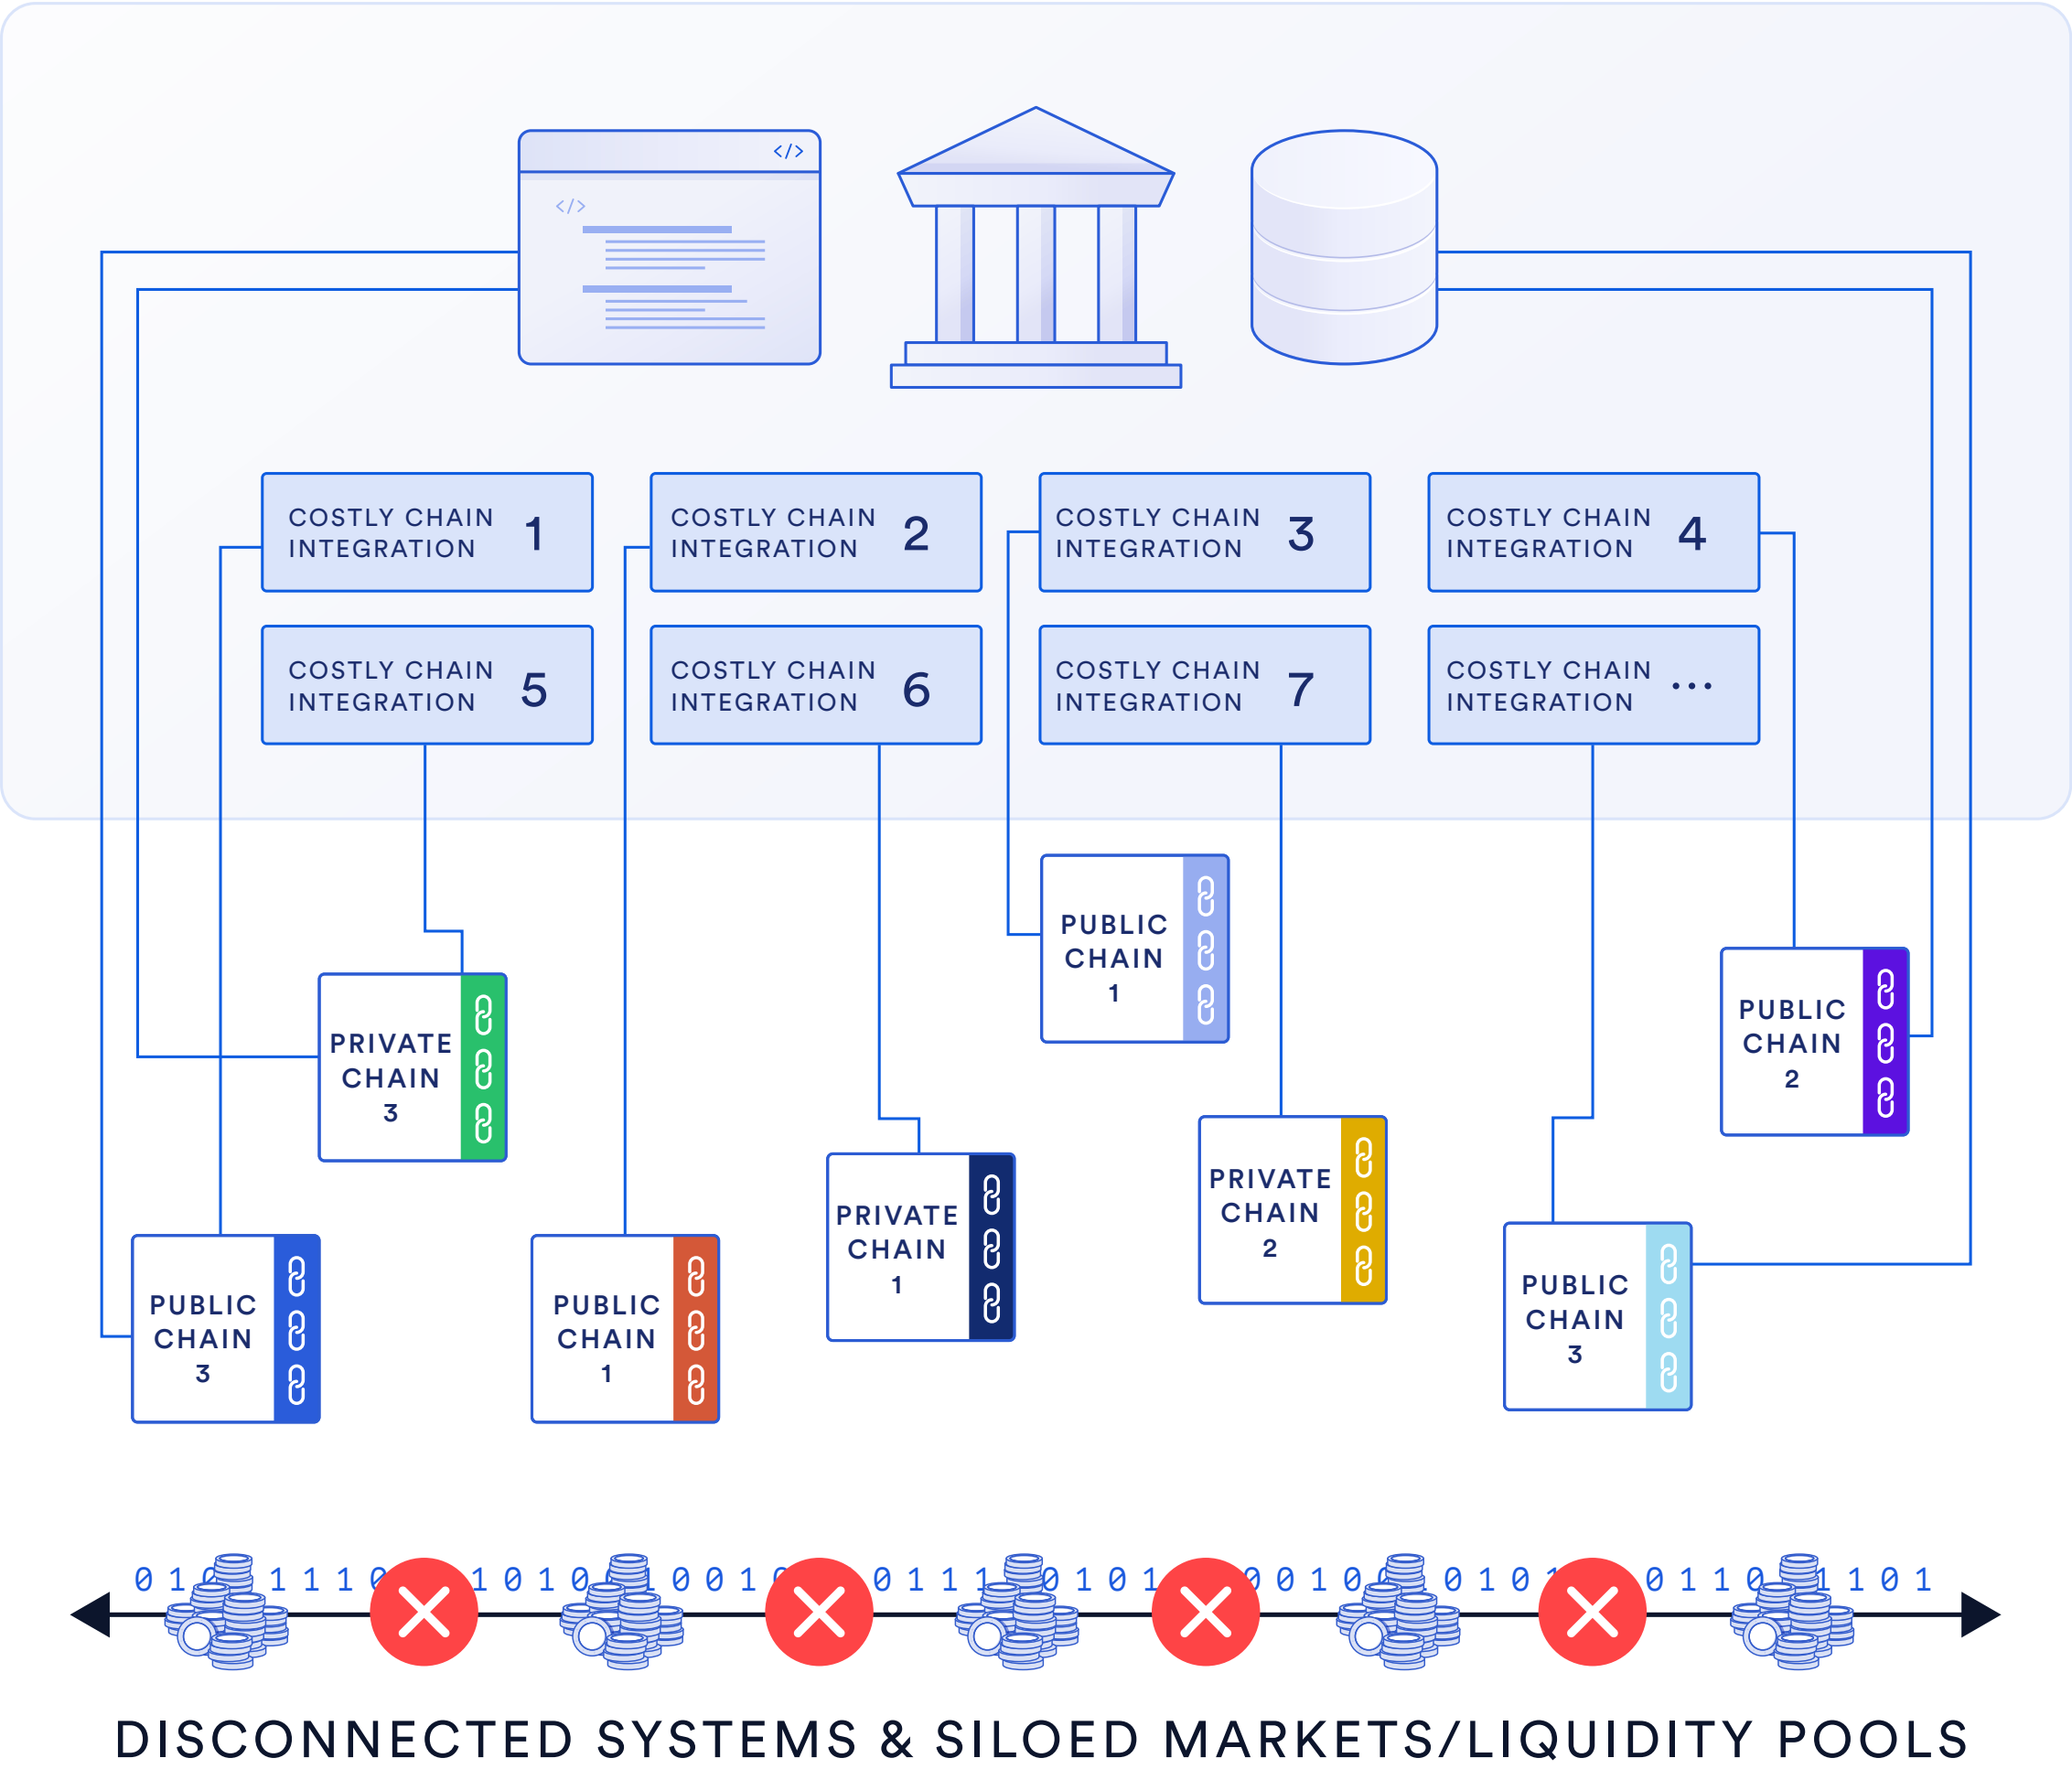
</>

</>

COSTLY CHAIN INTEGRATION 1

COSTLY CHAIN INTEGRATION 2

COSTLY CHAIN INTEGRATION 3

COSTLY CHAIN INTEGRATION 4

COSTLY CHAIN INTEGRATION 5

COSTLY CHAIN INTEGRATION 6

COSTLY CHAIN INTEGRATION 7

COSTLY CHAIN INTEGRATION ...

PUBLIC CHAIN 1

PUBLIC CHAIN 2

PRIVATE CHAIN 3

PRIVATE CHAIN 1

PRIVATE CHAIN 2

PUBLIC CHAIN 3

PUBLIC CHAIN 1

PUBLIC CHAIN 3

0 1 0 1 1 1 0 1 0 1 0 1 0 0 1 0 0 1 1 1 0 1 0 1 0 0 1 0 0 1 0 1 0 1 1 0 1 1 0 1

DISCONNECTED SYSTEMS & SILOED MARKETS/LIQUIDITY POOLS